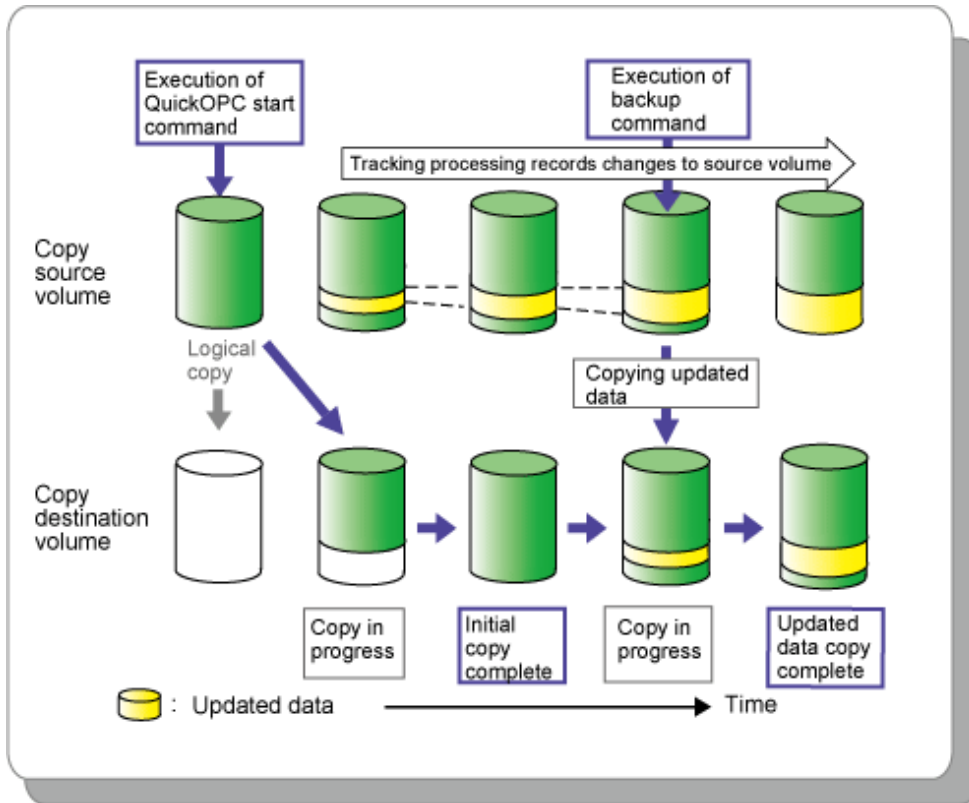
Execution of QuickOPC start command

Execution of backup command

Tracking processing records changes to source volume

Copy source volume

Logical copy

Copying updated data

Copy destination volume

Copy in progress

Initial copy complete

Copy in progress

Updated data copy complete

: Updated data

Time